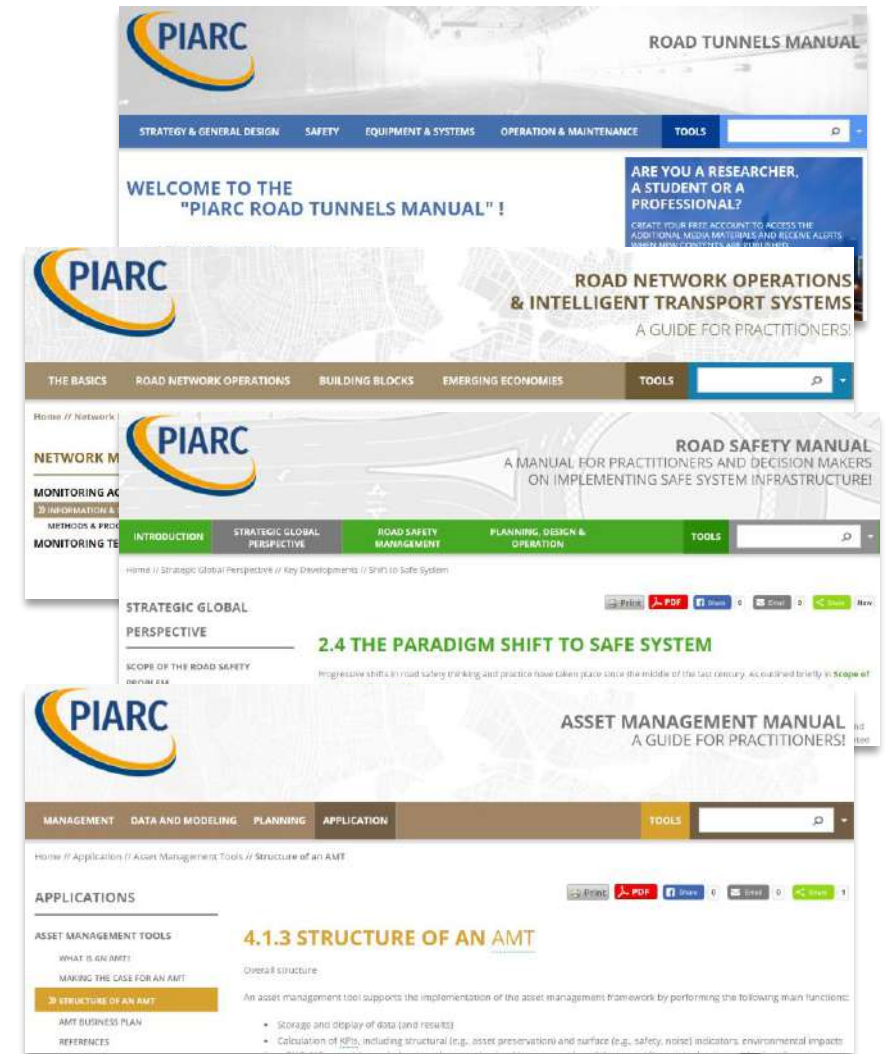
PIARC

ROAD TUNNELS MANUAL

STRATEGY & GENERAL DESIGN SAFETY EQUIPMENT & SYSTEMS OPERATION & MAINTENANCE TOOLS

WELCOME TO THE "PIARC ROAD TUNNELS MANUAL" !

ARE YOU A RESEARCHER, A STUDENT OR A PROFESSIONAL?

CREATE YOUR FREE ACCOUNT TO ACCESS THE ADDITIONAL MEDIA MATERIALS AND RECEIVE ALERTS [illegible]

PIARC

ROAD NETWORK OPERATIONS & INTELLIGENT TRANSPORT SYSTEMS

A GUIDE FOR PRACTITIONERS!

THE BASICS ROAD NETWORK OPERATIONS BUILDING BLOCKS EMERGING ECONOMIES TOOLS

Home // Network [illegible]

NETWORK M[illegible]

MONITORING AC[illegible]

» INFORMATION & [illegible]

METHODS & PRO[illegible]

MONITORING TE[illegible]

PIARC

ROAD SAFETY MANUAL

A MANUAL FOR PRACTITIONERS AND DECISION MAKERS ON IMPLEMENTING SAFE SYSTEM INFRASTRUCTURE!

INTRODUCTION STRATEGIC GLOBAL PERSPECTIVE ROAD SAFETY MANAGEMENT PLANNING, DESIGN & OPERATION TOOLS

Home // Strategic Global Perspective // Key Developments // Shift to Safe System

STRATEGIC GLOBAL PERSPECTIVE

SCOPE OF THE ROAD SAFETY PROBLEM

Print PDF Share 0 Email 0 Share New

2.4 THE PARADIGM SHIFT TO SAFE SYSTEM

Progressive shifts in road safety thinking and practice have taken place since the middle of the last century. As outlined briefly in Scope of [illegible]

PIARC

ASSET MANAGEMENT MANUAL

A GUIDE FOR PRACTITIONERS!

MANAGEMENT DATA AND MODELING PLANNING APPLICATION TOOLS

Home // Application // Asset Management Tools // Structure of an AMT

APPLICATIONS

ASSET MANAGEMENT TOOLS

WHAT IS AN AMT?

MAKING THE CASE FOR AN AMT

» STRUCTURE OF AN AMT

AMT BUSINESS PLAN

REFERENCES

Print PDF Share 0 Email 0 Share 1

4.1.3 STRUCTURE OF AN AMT

Overall structure

An asset management tool supports the implementation of the asset management framework by performing the following main functions:

• Storage and display of data (and results)

• Calculation of KPIs, including structural (e.g. asset preservation) and surface (e.g. safety, noise) indicators, environmental impacts

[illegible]